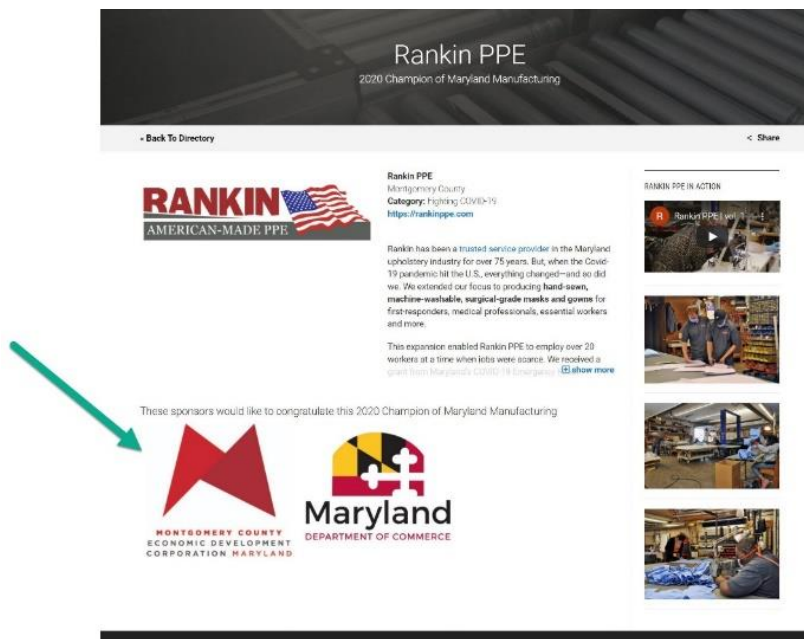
Rankin PPE
2020 Champion of Maryland Manufacturing

« Back To Directory

< Share

RANKIN
AMERICAN-MADE PPE

Rankin PPE
Montgomery County
Category: Fighting COVID-19
https://rankinppe.com

Rankin has been a trusted service provider in the Maryland upholstery industry for over 75 years. But, when the Covid-19 pandemic hit the U.S., everything changed—and so did we. We extended our focus to producing hand-sewn, machine-washable, surgical-grade masks and gowns for first-responders, medical professionals, essential workers and more.

This expansion enabled Rankin PPE to employ over 20 workers at a time when jobs were scarce. We received a grant from Maryland's COVID-19 Emergency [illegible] show more

RANKIN PPE IN ACTION

Rankin PPE | vol. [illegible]

These sponsors would like to congratulate this 2020 Champion of Maryland Manufacturing

MONTGOMERY COUNTY
ECONOMIC DEVELOPMENT
CORPORATION MARYLAND

Maryland
DEPARTMENT OF COMMERCE